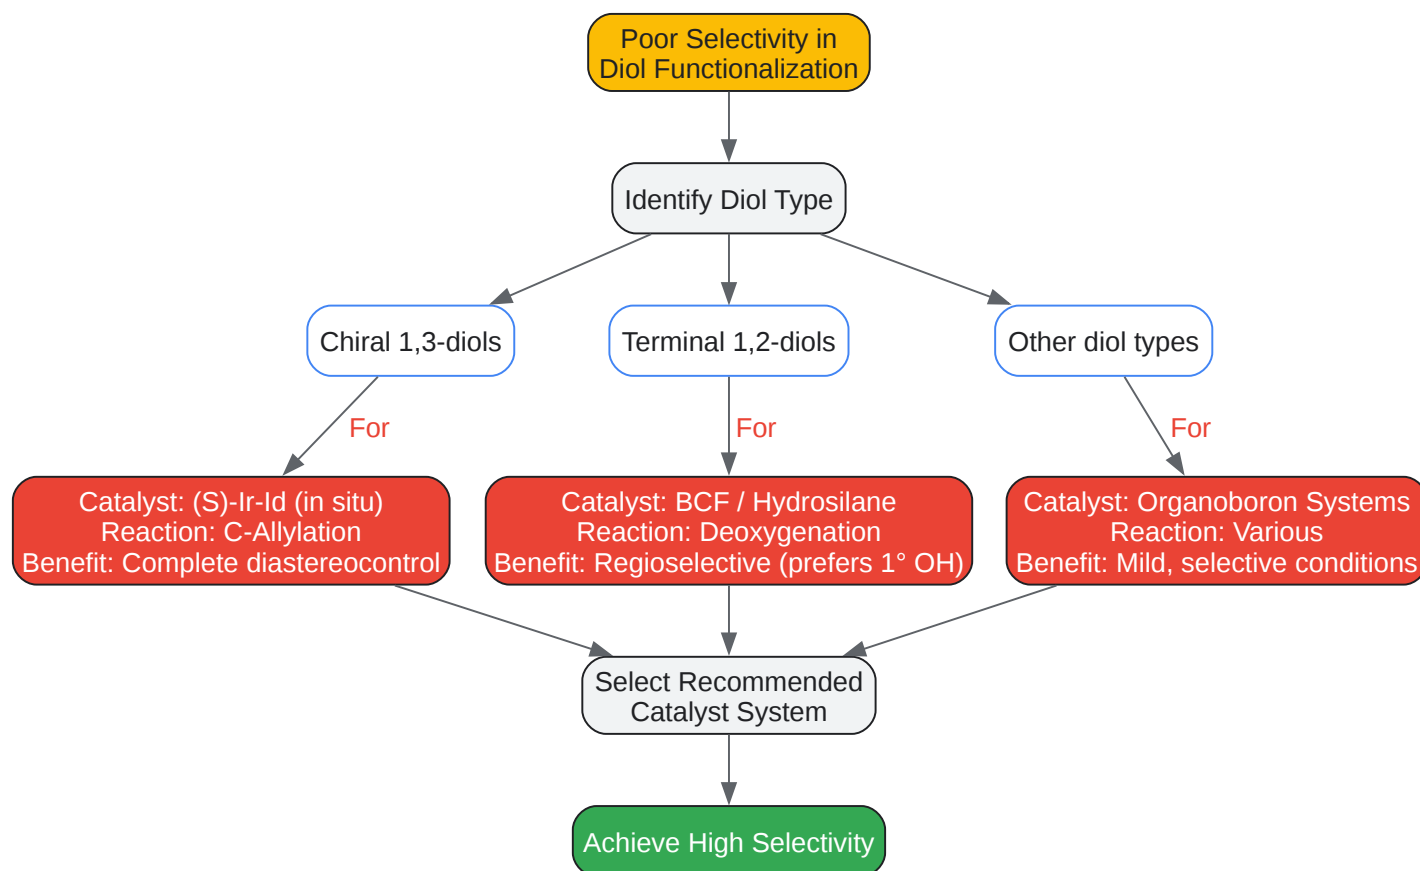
Poor Selectivity in Diol Functionalization

Identify Diol Type

Chiral 1,3-diols

Terminal 1,2-diols

Other diol types

For

For

For

Catalyst: (S)-Ir-Id (in situ)
Reaction: C-Allylation
Benefit: Complete diastereocontrol

Catalyst: BCF / Hydrosilane
Reaction: Deoxygenation
Benefit: Regioselective (prefers 1° OH)

Catalyst: Organoboron Systems
Reaction: Various
Benefit: Mild, selective conditions

Select Recommended Catalyst System

Achieve High Selectivity